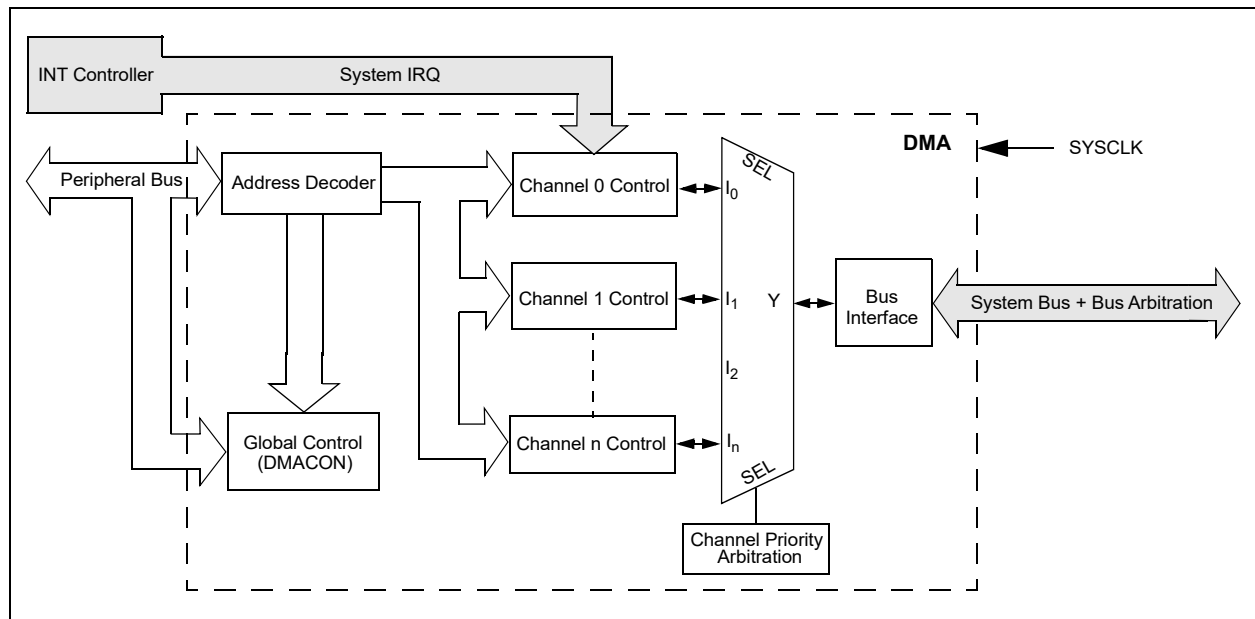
INT Controller

System IRQ

DMA

SYSCLK

Peripheral Bus

Address Decoder

Channel 0 Control

SEL

$I_0$

Channel 1 Control

$I_1$

Y

Bus Interface

System Bus + Bus Arbitration

$I_2$

Global Control (DMACON)

Channel n Control

$I_n$

SEL

Channel Priority Arbitration